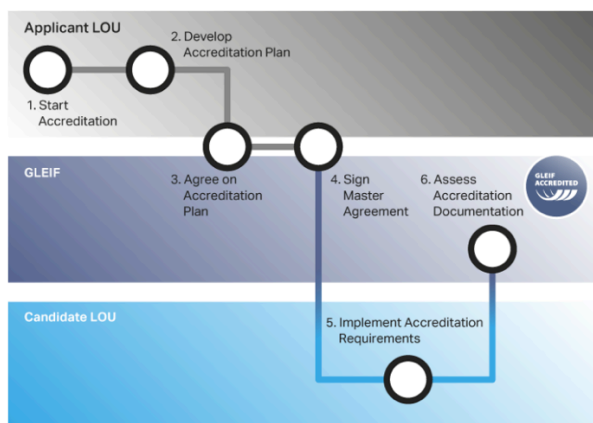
Applicant LOU

1. Start Accreditation

2. Develop Accreditation Plan

GLEIF

3. Agree on Accreditation Plan

4. Sign Master Agreement

6. Assess Accreditation Documentation

GLEIF ACCREDITED

Candidate LOU

5. Implement Accreditation Requirements